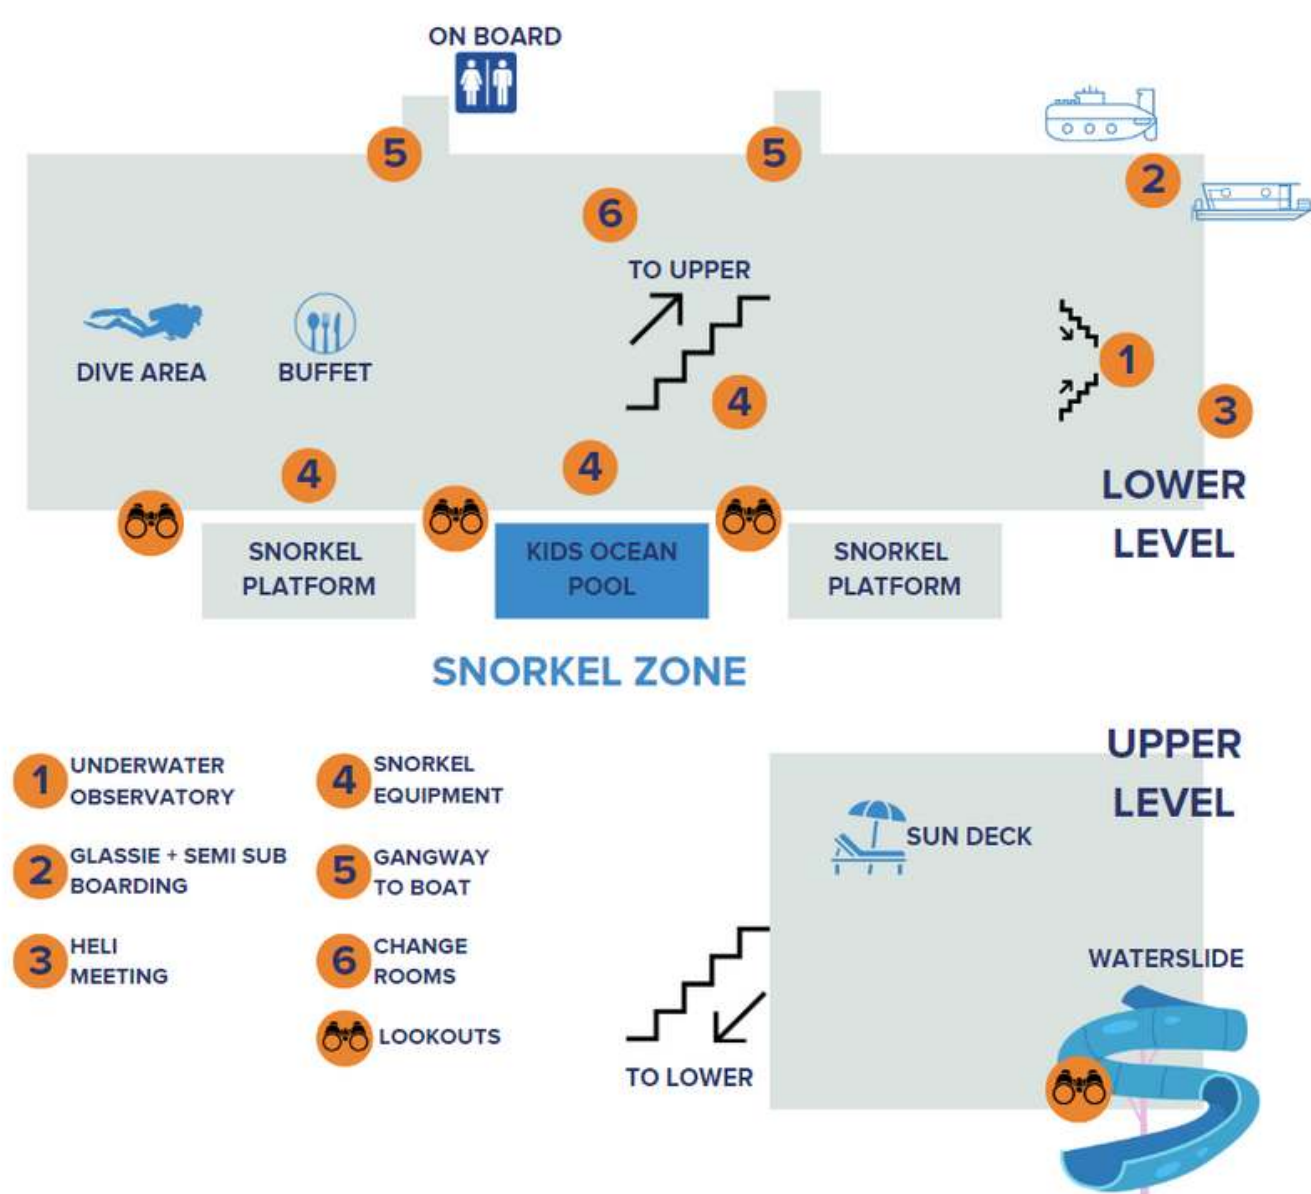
ON BOARD

5

5

2

6

TO UPPER

DIVE AREA

BUFFET

1

4

3

4

4

LOWER LEVEL

SNORKEL PLATFORM

KIDS OCEAN POOL

SNORKEL PLATFORM

SNORKEL ZONE

1 UNDERWATER OBSERVATORY

2 GLASSIE + SEMI SUB BOARDING

3 HELI MEETING

4 SNORKEL EQUIPMENT

5 GANGWAY TO BOAT

6 CHANGE ROOMS

LOOKOUTS

UPPER LEVEL

SUN DECK

WATERSLIDE

TO LOWER